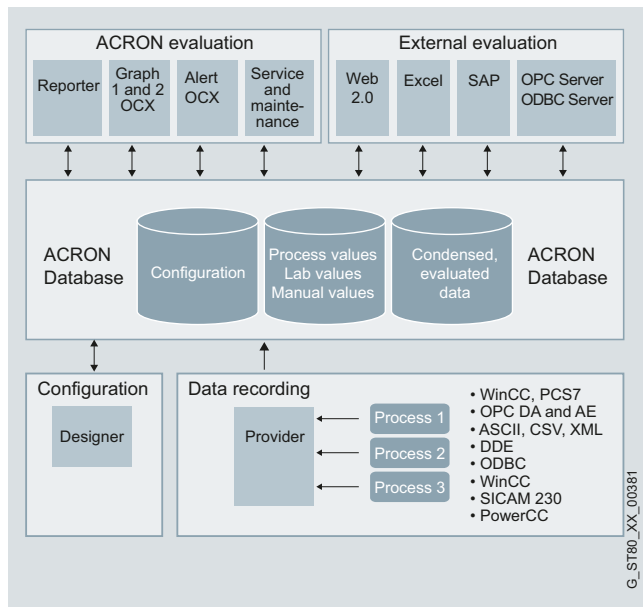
ACRON evaluation

Reporter

Graph 1 and 2 OCX

Alert OCX

Service and maintenance

External evaluation

Web 2.0

Excel

SAP

OPC Server ODBC Server

ACRON Database

Configuration

Process values Lab values Manual values

Condensed, evaluated data

ACRON Database

Configuration

Designer

Data recording

Provider

Process 1

Process 2

Process 3

• WinCC, PCS7
• OPC DA and AE
• ASCII, CSV, XML
• DDE
• ODBC
• WinCC
• SICAM 230
• PowerCC

G_ST80_XX_00381